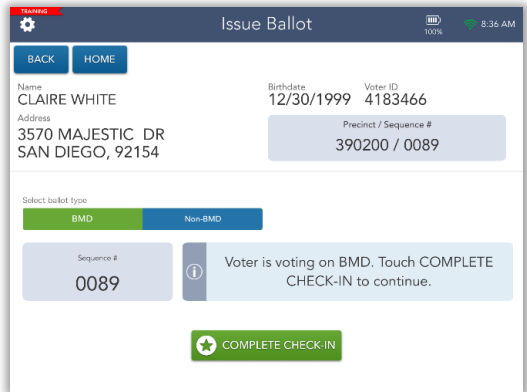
TRAINING
Issue Ballot
100%
8:36 AM

BACK
HOME

Name
CLAIRE WHITE
Birthdate
12/30/1999
Voter ID
4183466
Address
3570 MAJESTIC DR
SAN DIEGO, 92154
Precinct / Sequence #
390200 / 0089

Select ballot type
BMD
Non-BMD

Sequence #
0089

Voter is voting on BMD. Touch COMPLETE CHECK-IN to continue.

COMPLETE CHECK-IN